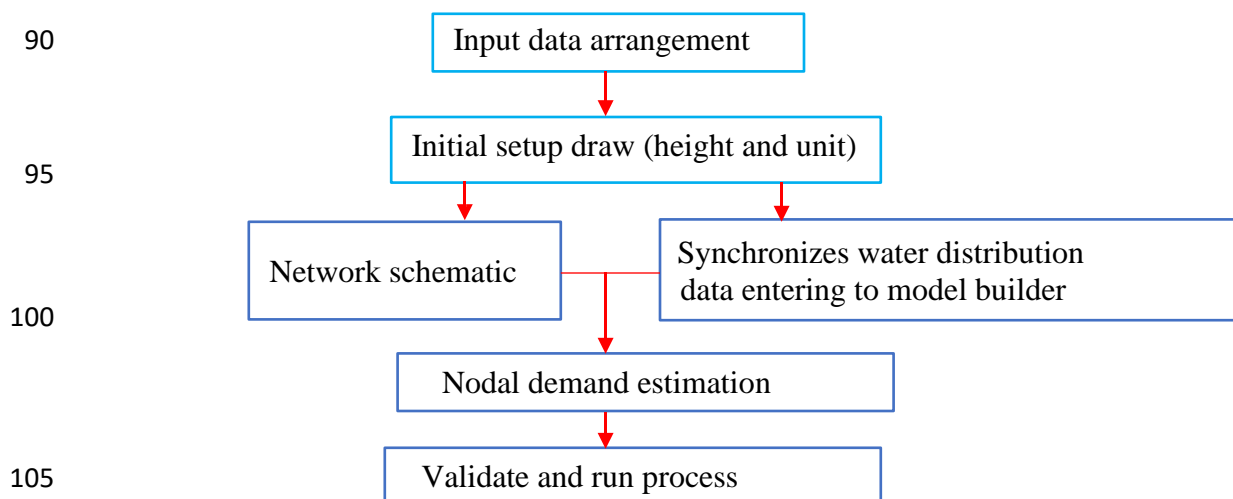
90

Input data arrangement

Initial setup draw (height and unit)

95

Network schematic

Synchronizes water distribution data entering to model builder

100

Nodal demand estimation

Validate and run process

105